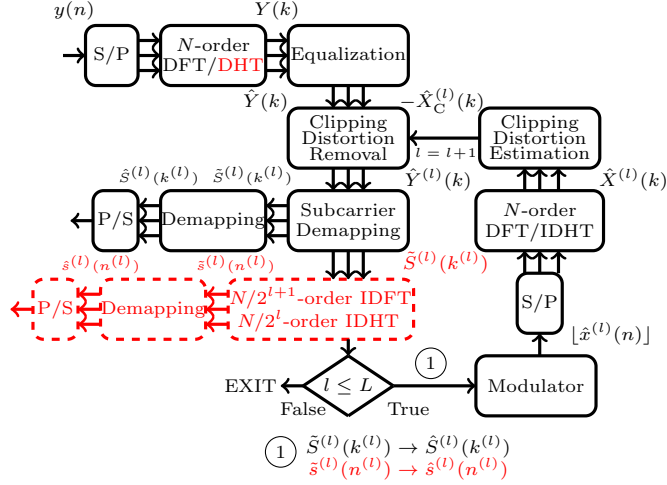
$y(n)$

S/P

$N$-order DFT/DHT

$Y(k)$

Equalization

$\hat{Y}(k)$

$-\hat{X}_{\mathrm{C}}^{(l)}(k)$

Clipping Distortion Removal

Clipping Distortion Estimation

$l = l+1$

$\hat{Y}^{(l)}(k)$

$\hat{X}^{(l)}(k)$

$\hat{S}^{(l)}(k^{(l)})$

$\tilde{S}^{(l)}(k^{(l)})$

P/S

Demapping

Subcarrier Demapping

$N$-order DFT/IDHT

$\hat{s}^{(l)}(n^{(l)})$

$\tilde{s}^{(l)}(n^{(l)})$

$\tilde{S}^{(l)}(k^{(l)})$

S/P

P/S

Demapping

$N/2^{l+1}$-order IDFT

$N/2^{l}$-order IDHT

$\lfloor \hat{x}^{(l)}(n) \rfloor$

1

EXIT

$l \leq L$

Modulator

False

True

1 $\tilde{S}^{(l)}(k^{(l)}) \rightarrow \hat{S}^{(l)}(k^{(l)})$

$\tilde{s}^{(l)}(n^{(l)}) \rightarrow \hat{s}^{(l)}(n^{(l)})$